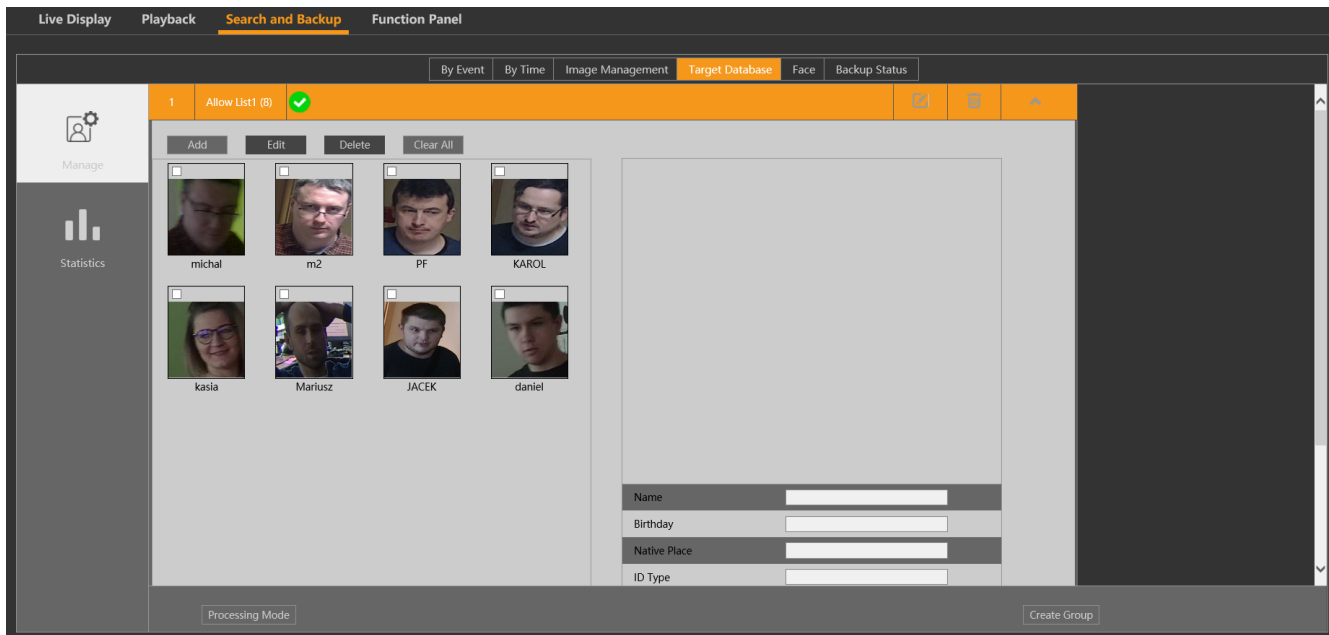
Live Display Playback Search and Backup Function Panel

By Event | By Time | Image Management | Target Database | Face | Backup Status

Manage

Statistics

1 Allow List1 (8)

Add Edit Delete Clear All

michal m2 PF KAROL

kasia Mariusz JACEK daniel

Name
Birthday
Native Place
ID Type

Processing Mode

Create Group